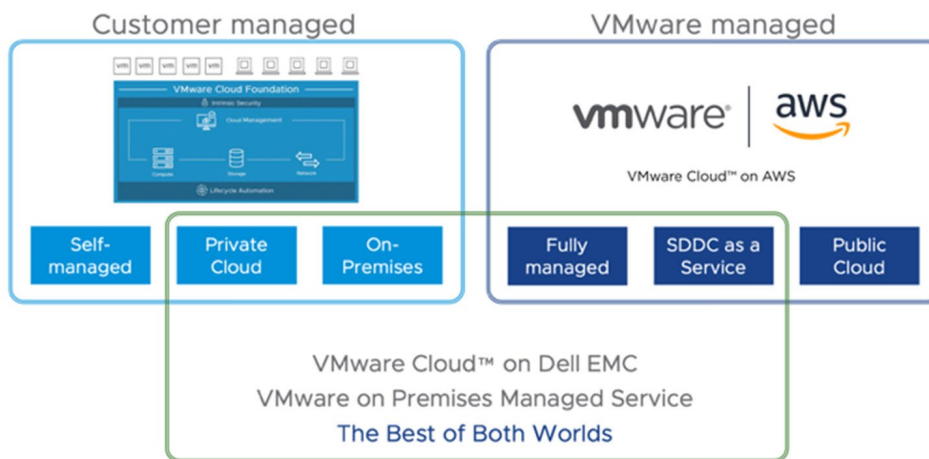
Customer managed

VMware managed

vm vm vm vm vm

VMware Cloud Foundation

Intrinsic Security

Cloud Management

Compute Storage Network

Lifecycle Automation

vmware | aws

VMware Cloud™ on AWS

Self-managed

Private Cloud

On-Premises

Fully managed

SDDC as a Service

Public Cloud

VMware Cloud™ on Dell EMC

VMware on Premises Managed Service

The Best of Both Worlds